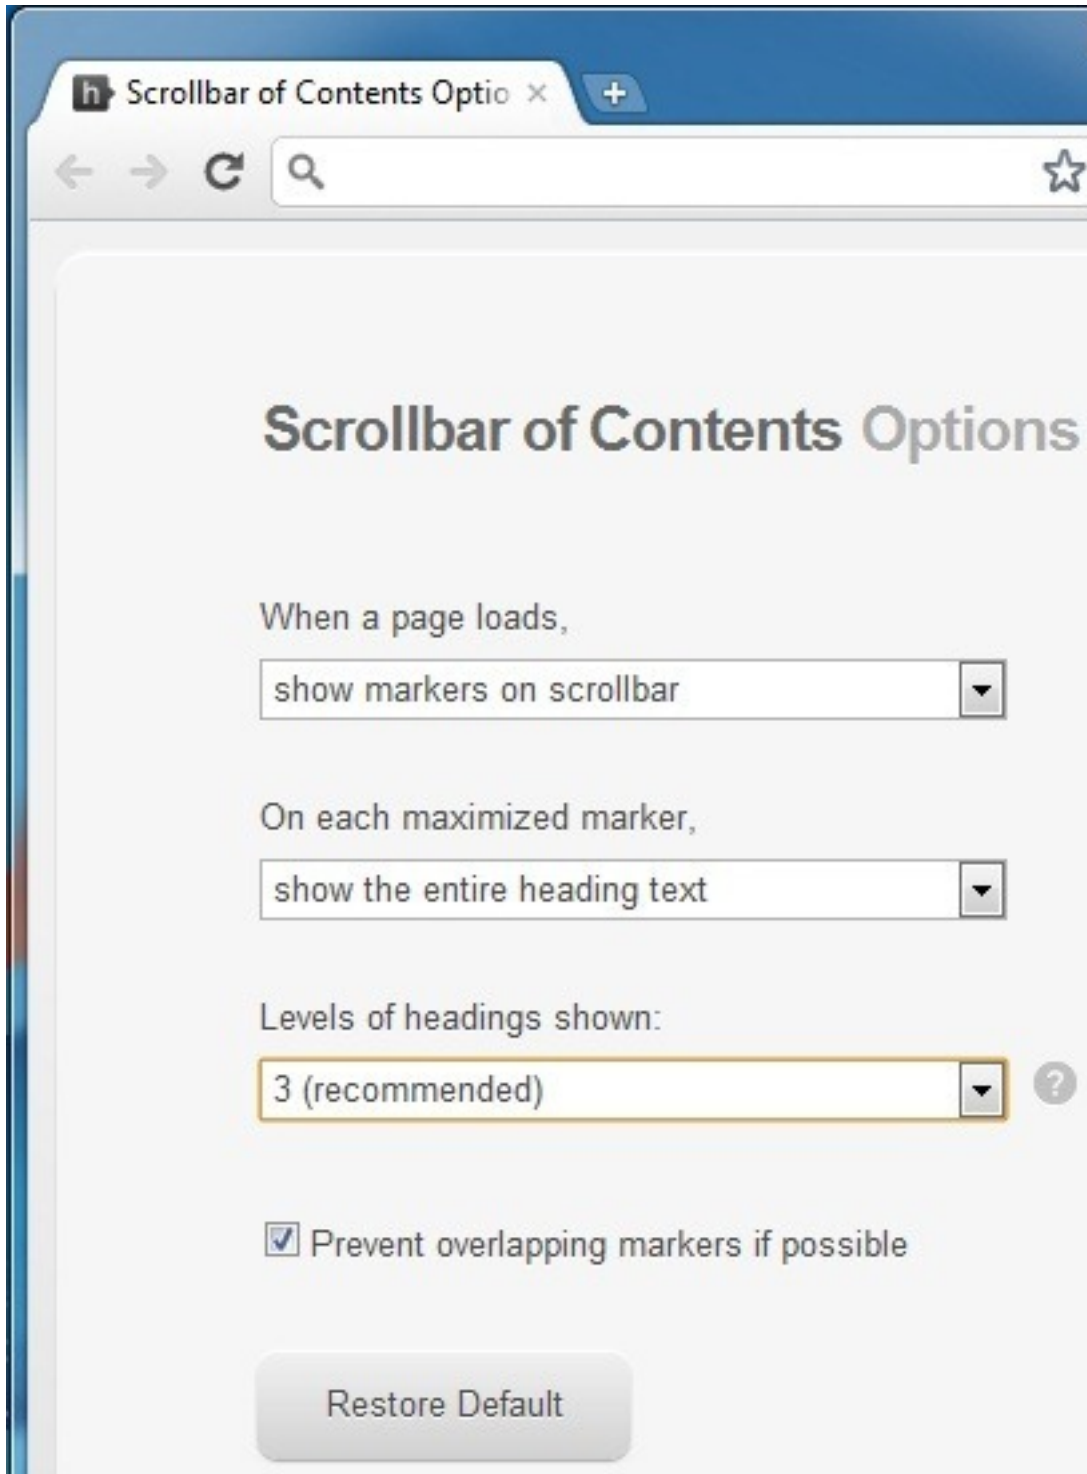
Scrollbar of Contents Optio ×

Scrollbar of Contents Options

When a page loads,

show markers on scrollbar

On each maximized marker,

show the entire heading text

Levels of headings shown:

3 (recommended)

?

☑ Prevent overlapping markers if possible

Restore Default